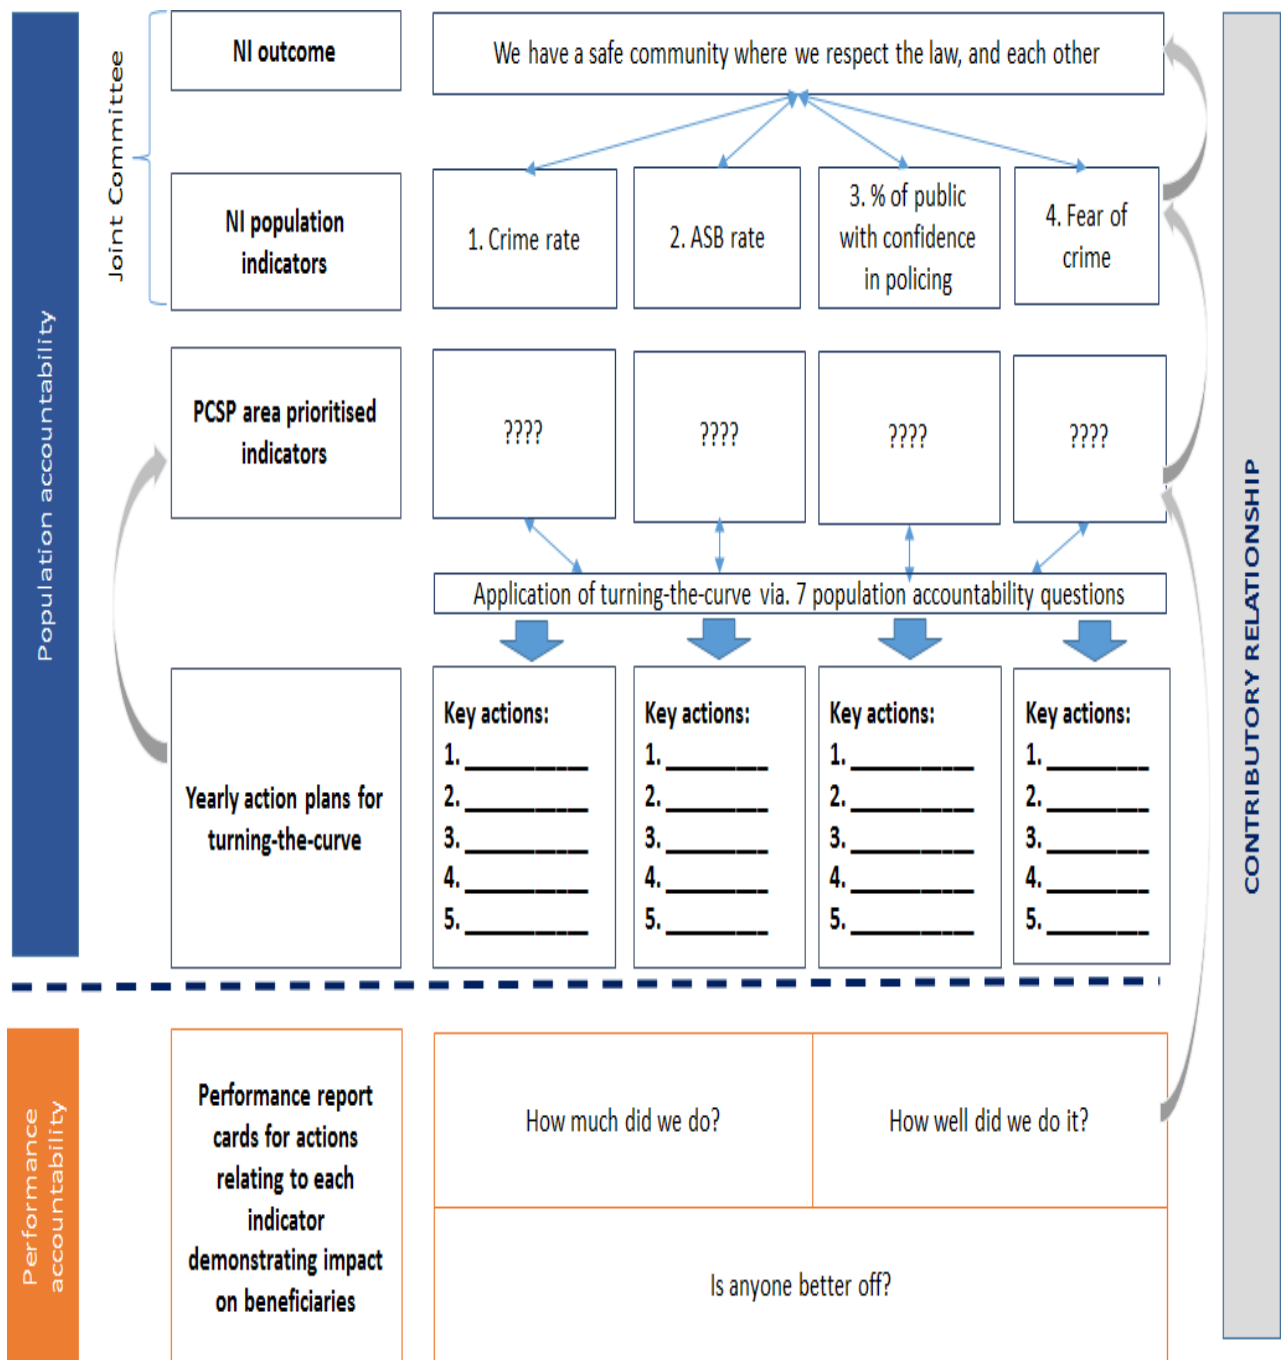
Population accountability

Joint Committee

NI outcome

We have a safe community where we respect the law, and each other

NI population indicators

1. Crime rate

2. ASB rate

3. % of public with confidence in policing

4. Fear of crime

PCSP area prioritised indicators

????

????

????

????

Application of turning-the-curve via. 7 population accountability questions

Yearly action plans for turning-the-curve

Key actions:
1. ________
2. ________
3. ________
4. ________
5. ________

Key actions:
1. ________
2. ________
3. ________
4. ________
5. ________

Key actions:
1. ________
2. ________
3. ________
4. ________
5. ________

Key actions:
1. ________
2. ________
3. ________
4. ________
5. ________

CONTRIBUTORY RELATIONSHIP

Performance accountability

Performance report cards for actions relating to each indicator demonstrating impact on beneficiaries

| How much did we do? | How well did we do it? |
|---|---|
| Is anyone better off? | |